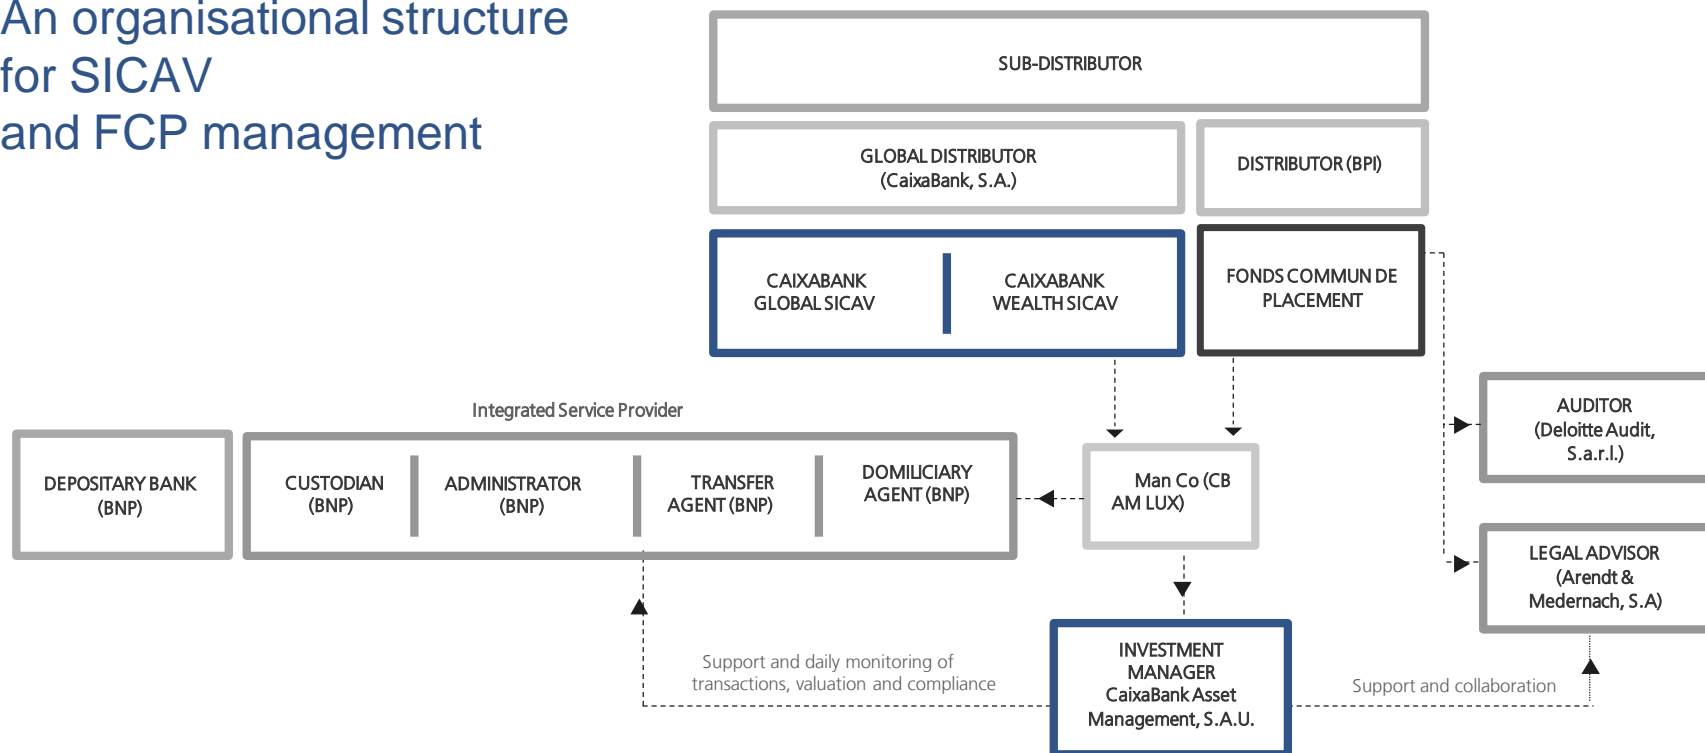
An organisational structure for SICAV and FCP management

SUB-DISTRIBUTOR

GLOBAL DISTRIBUTOR (CaixaBank, S.A.)

DISTRIBUTOR (BPI)

CAIXABANK GLOBAL SICAV

CAIXABANK WEALTH SICAV

FONDS COMMUN DE PLACEMENT

AUDITOR (Deloitte Audit, S.a.r.l.)

Integrated Service Provider

DEPOSITARY BANK (BNP)

CUSTODIAN (BNP)

ADMINISTRATOR (BNP)

TRANSFER AGENT (BNP)

DOMILICIARY AGENT (BNP)

Man Co (CB AM LUX)

LEGAL ADVISOR (Arendt & Medernach, S.A)

INVESTMENT MANAGER CaixaBank Asset Management, S.A.U.

Support and daily monitoring of transactions, valuation and compliance

Support and collaboration